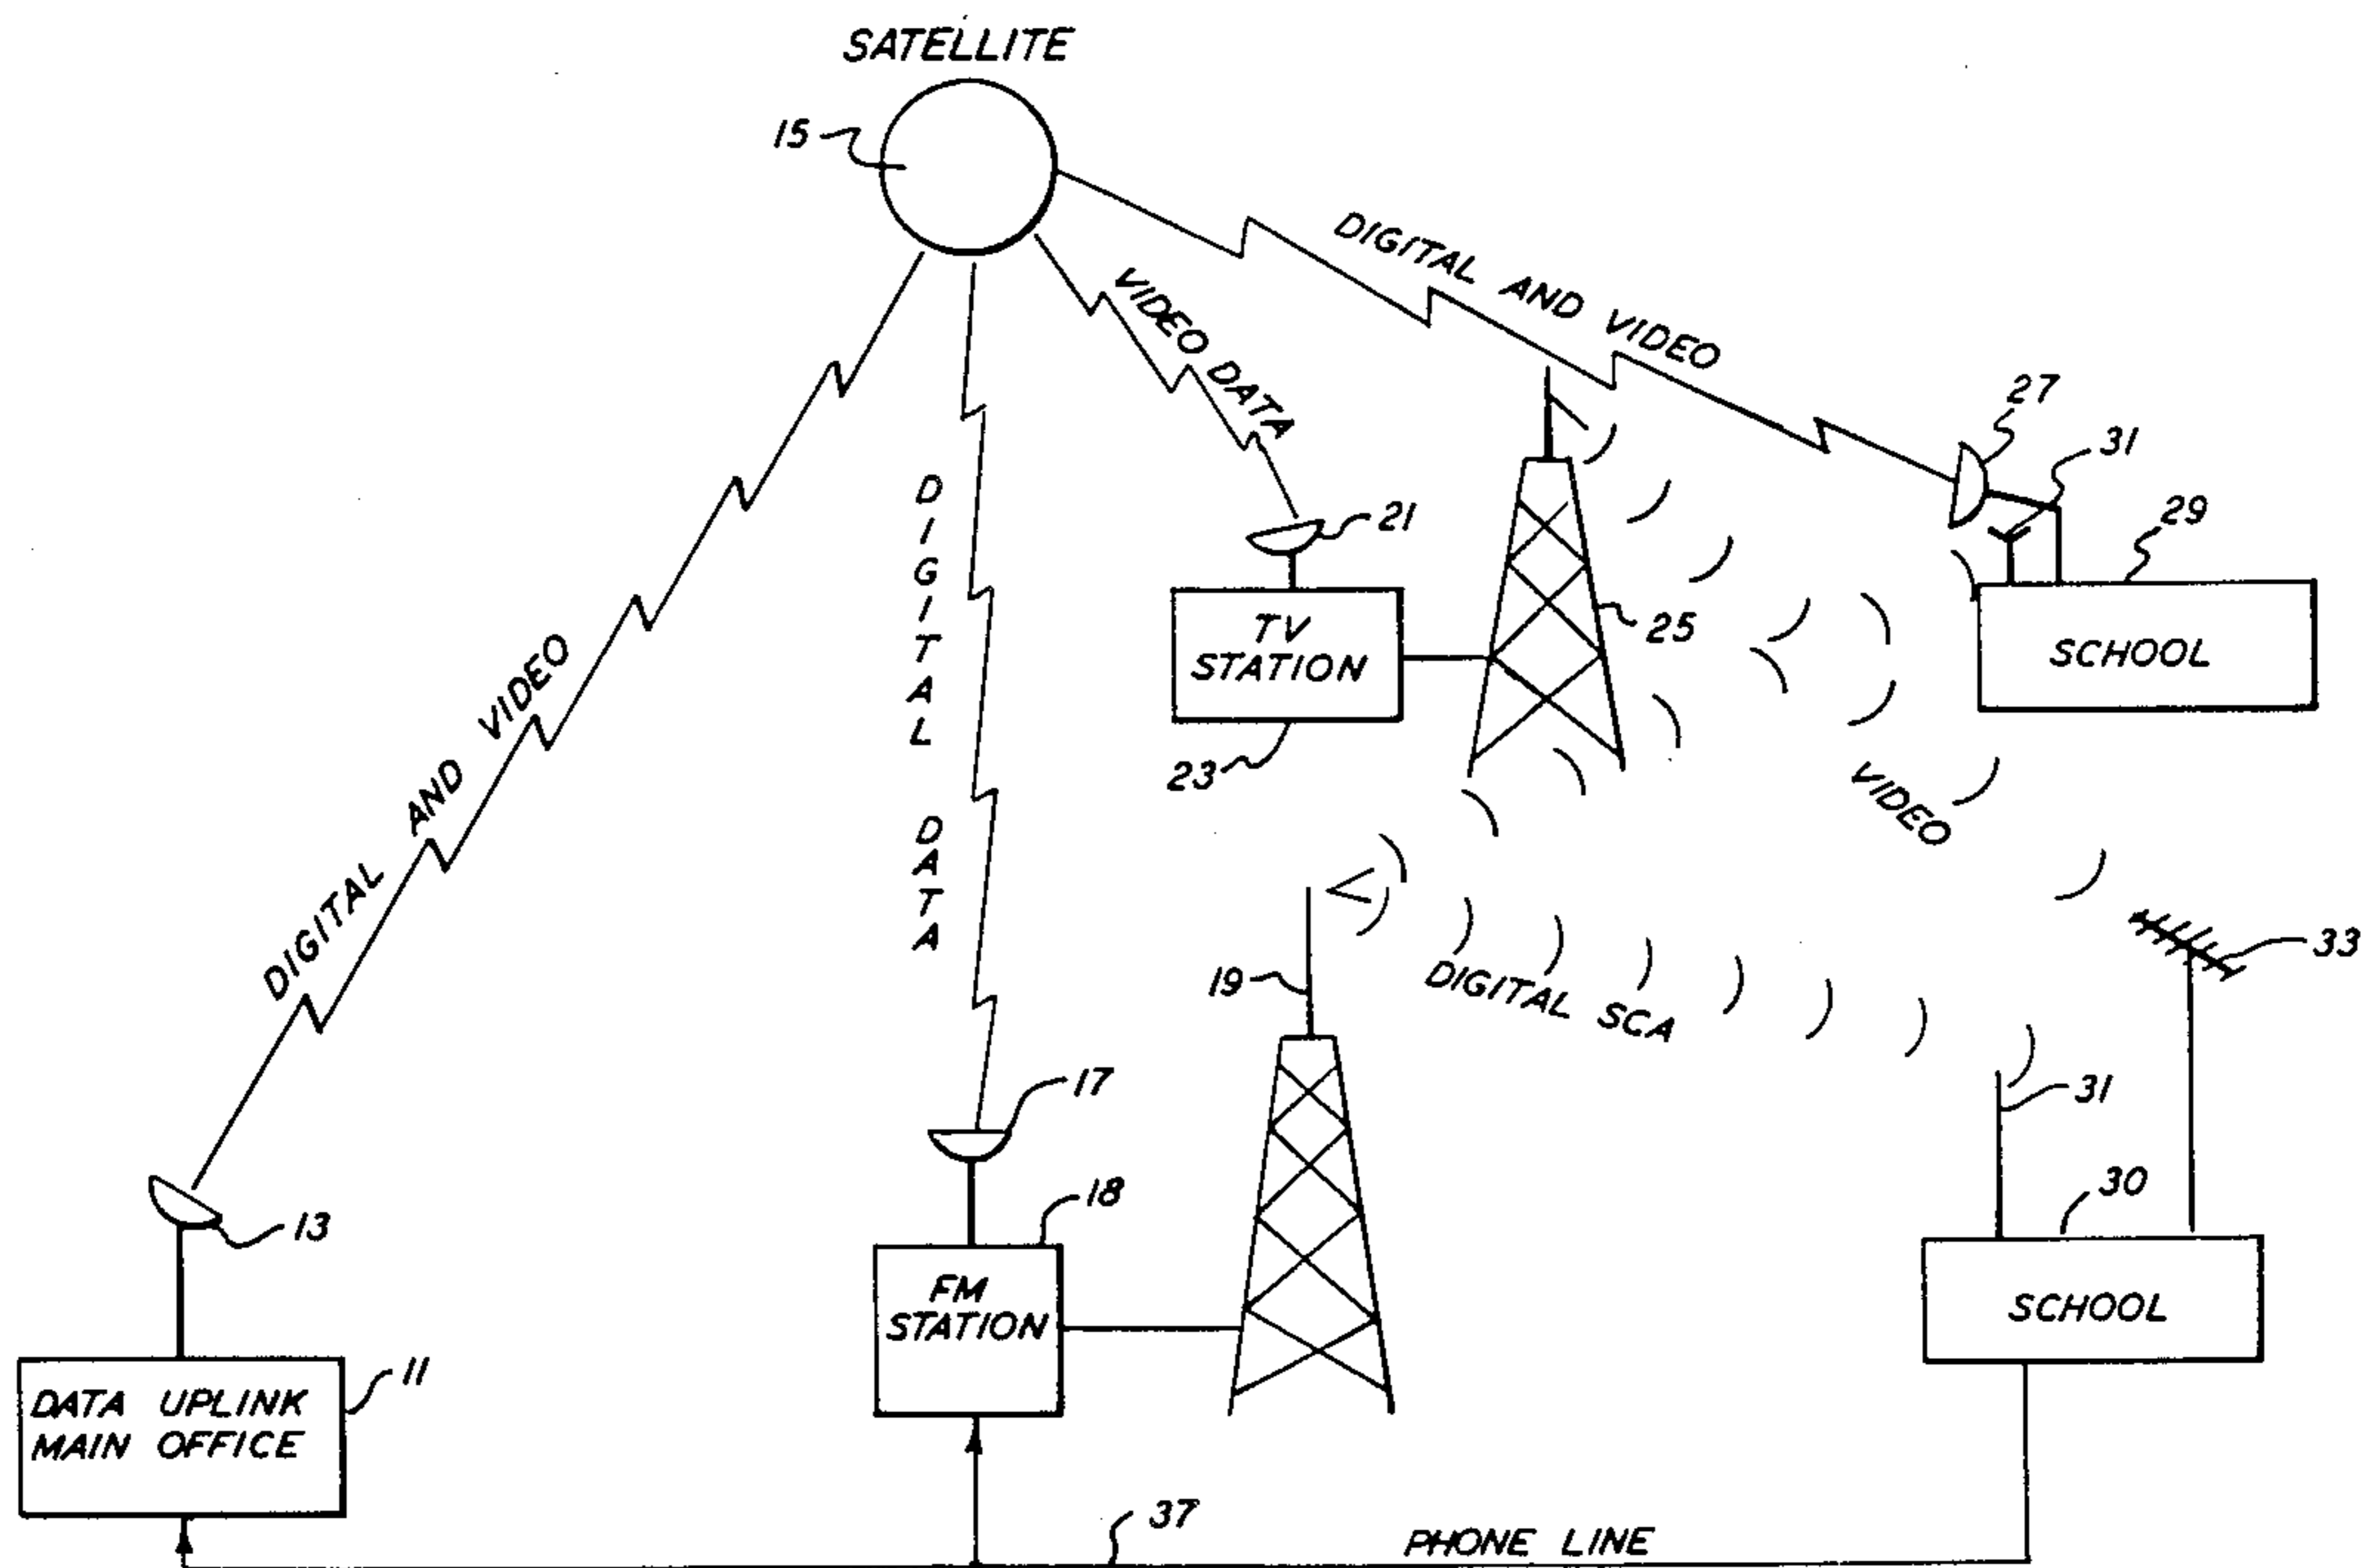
SATELLITE

15

DIGITAL AND VIDEO

DIGITAL DATA

VIDEO DATA

DIGITAL AND VIDEO

27

31

21

29

TV STATION

25

SCHOOL

23

VIDEO

DIGITAL SCA

33

19

31

17

30

13

18

FM STATION

SCHOOL

DATA UPLINK MAIN OFFICE

11

37

PHONE LINE